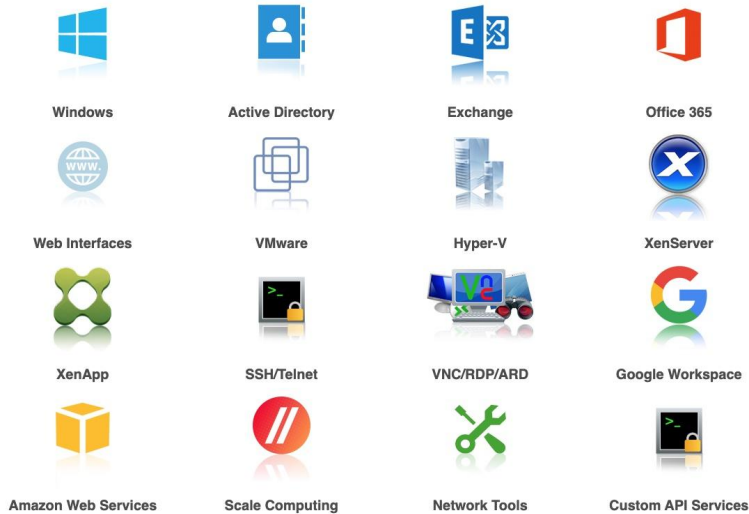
Windows
Active Directory
Exchange
Office 365

WWW.
Web Interfaces
VMware
Hyper-V
XenServer

XenApp
SSH/Telnet
VNC/RDP/ARD
Google Workspace

Amazon Web Services
Scale Computing
Network Tools
Custom API Services